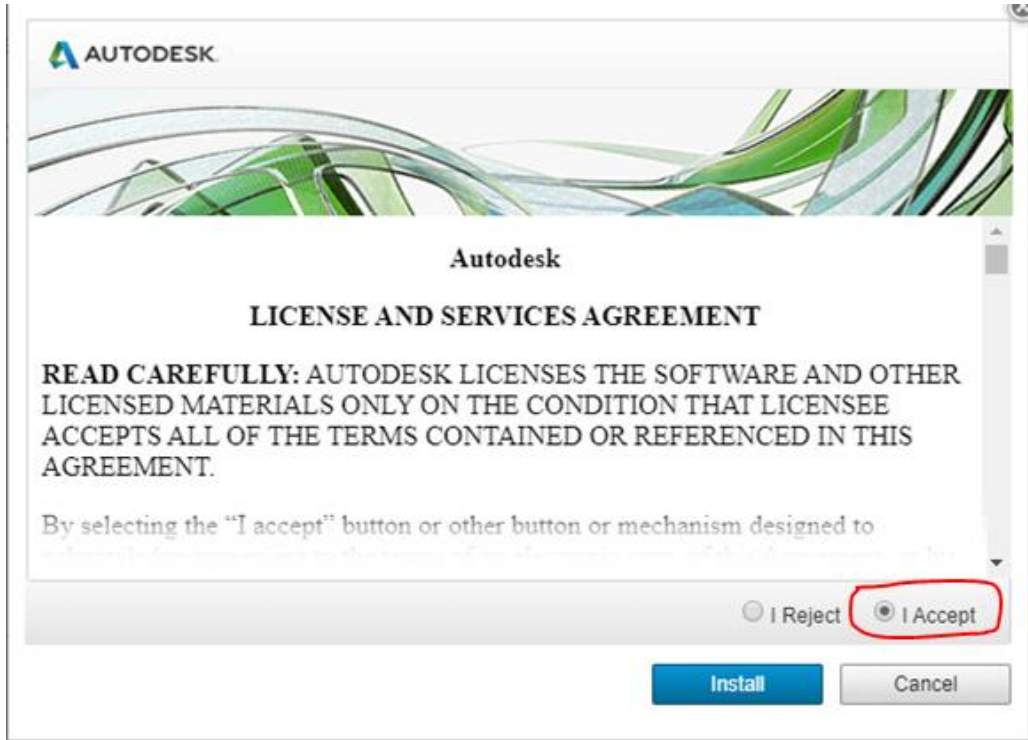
AUTODESK.

Autodesk

LICENSE AND SERVICES AGREEMENT

READ CAREFULLY: AUTODESK LICENSES THE SOFTWARE AND OTHER LICENSED MATERIALS ONLY ON THE CONDITION THAT LICENSEE ACCEPTS ALL OF THE TERMS CONTAINED OR REFERENCED IN THIS AGREEMENT.

By selecting the "I accept" button or other button or mechanism designed to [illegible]

I Reject
I Accept

Install
Cancel